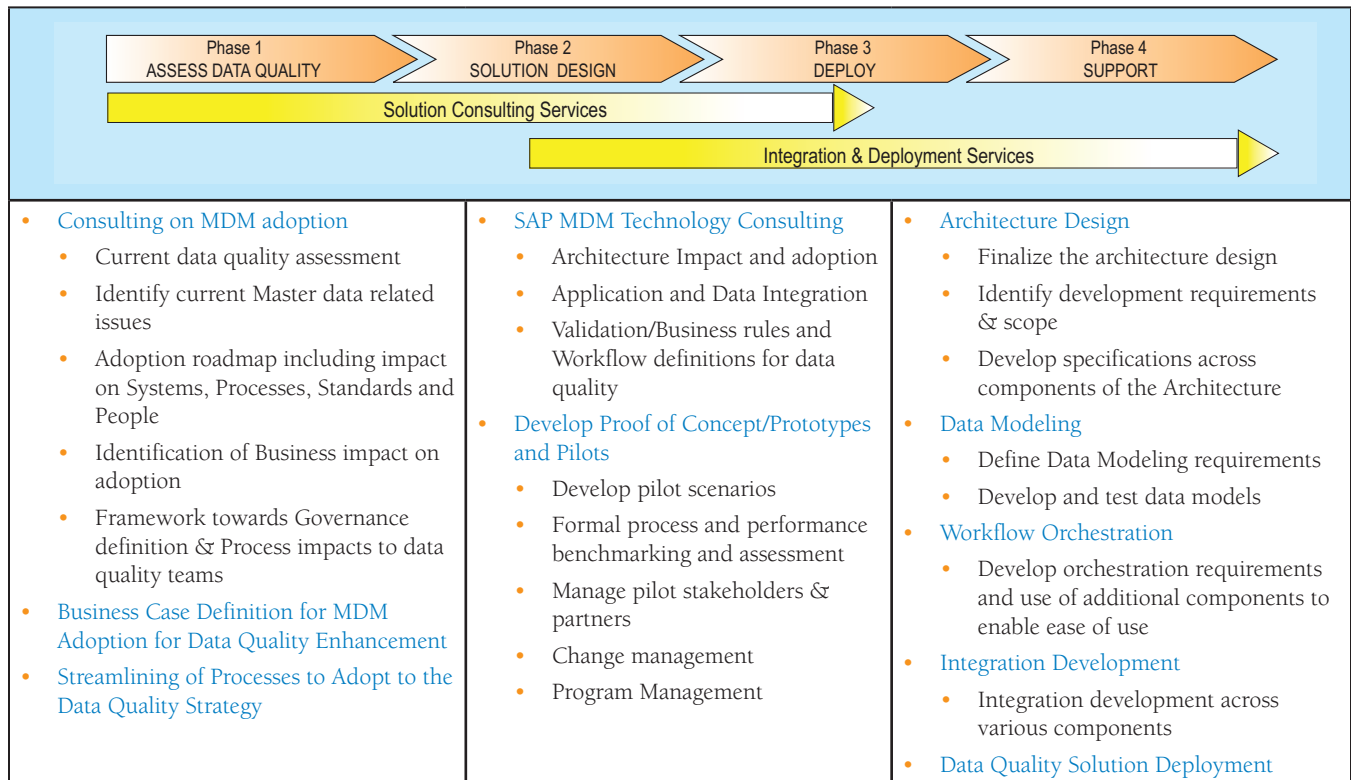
Phase 1
ASSESS DATA QUALITY

Phase 2
SOLUTION DESIGN

Phase 3
DEPLOY

Phase 4
SUPPORT

Solution Consulting Services

Integration & Deployment Services

- Consulting on MDM adoption
  - Current data quality assessment
  - Identify current Master data related issues
  - Adoption roadmap including impact on Systems, Processes, Standards and People
  - Identification of Business impact on adoption
  - Framework towards Governance definition & Process impacts to data quality teams
- Business Case Definition for MDM Adoption for Data Quality Enhancement
- Streamlining of Processes to Adopt to the Data Quality Strategy

- SAP MDM Technology Consulting
  - Architecture Impact and adoption
  - Application and Data Integration
  - Validation/Business rules and Workflow definitions for data quality
- Develop Proof of Concept/Prototypes and Pilots
  - Develop pilot scenarios
  - Formal process and performance benchmarking and assessment
  - Manage pilot stakeholders & partners
  - Change management
  - Program Management

- Architecture Design
  - Finalize the architecture design
  - Identify development requirements & scope
  - Develop specifications across components of the Architecture
- Data Modeling
  - Define Data Modeling requirements
  - Develop and test data models
- Workflow Orchestration
  - Develop orchestration requirements and use of additional components to enable ease of use
- Integration Development
  - Integration development across various components
- Data Quality Solution Deployment